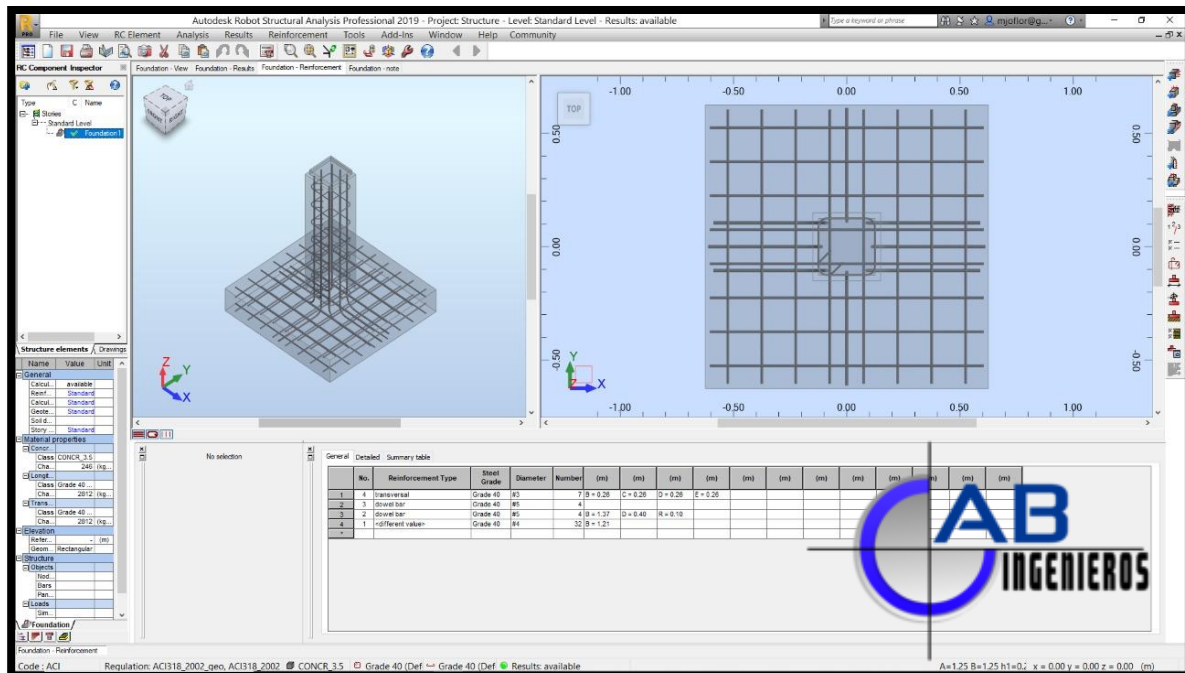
Autodesk Robot Structural Analysis Professional 2019 - Project: Structure - Level: Standard Level - Results: available

Type a keyword or phrase

mjoflor@g...

File View RC Element Analysis Results Reinforcement Tools Add-Ins Window Help Community

RC Component Inspector

Foundation - View Foundation - Results Foundation - Reinforcement Foundation - note

Type C Name
Stories
Standard Level
Foundation1

Structure elements Drawings

| Name | Value | Unit |
|---|---|---|
| General | | |
| Calcul... | available | |
| Reinf... | Standard | |
| Calcul... | Standard | |
| Geote... | Standard | |
| Soil d... | | |
| Story ... | Standard | |
| Material properties | | |
| Concr... | | |
| Class | CONCR_3.5 | |
| Cha... | 246 | (kg... |
| Longit... | | |
| Class | Grade 40 ... | |
| Cha... | 2812 | (kg... |
| Trans... | | |
| Class | Grade 40 ... | |
| Cha... | 2812 | (kg... |
| Elevation | | |
| Refer... | - | (m) |
| Geom... | Rectangular | |
| Structure | | |
| Objects | | |
| Nod... | | |
| Bars | | |
| Pan... | | |
| Loads | | |
| Sim... | | |

Foundation

TOP

-1.00 -0.50 0.00 0.50 1.00

0.50 0.00 -0.50

Z Y X

No selection

General Detailed Summary table

| | No. | Reinforcement Type | Steel Grade | Diameter | Number | (m) | (m) | (m) | (m) | (m) | (m) | (m) | (m) | (m) | (m) | (m) |
|---|---|---|---|---|---|---|---|---|---|---|---|---|---|---|---|---|
| 1 | 4 | transversal | Grade 40 | #3 | 7 | B = 0.26 | C = 0.26 | D = 0.26 | E = 0.26 | | | | | | | |
| 2 | 3 | dowel bar | Grade 40 | #5 | 4 | | | | | | | | | | | |
| 3 | 2 | dowel bar | Grade 40 | #5 | 4 | B = 1.37 | D = 0.40 | R = 0.10 | | | | | | | | |
| 4 | 1 | <different value> | Grade 40 | #4 | 32 | B = 1.21 | | | | | | | | | | |

AB INGENIEROS

Foundation - Reinforcement

Code : ACI Regulation: ACI318_2002_geo, ACI318_2002 CONCR_3.5 Grade 40 (Def Grade 40 (Def Results: available A=1.25 B=1.25 h1=0.2 x = 0.00 y = 0.00 z = 0.00 (m)